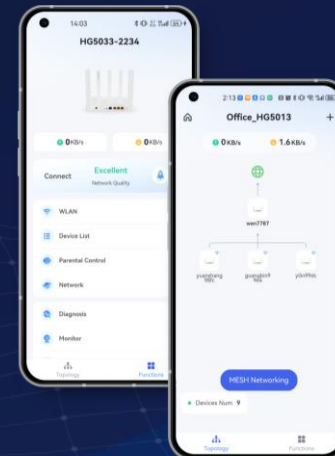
14:03

HG5033-2234

0KB/s

0KB/s

Connect

Excellent

Network Quality

WLAN

Device List

Parental Control

Network

Diagnosis

Monitor

Topology

Functions

2:13

Office_HG5013

0KB/s

1.6KB/s

wen7767

yuanzheng

guangzhou

ylxinhsq

MESH Networking

Devices Num 9

Topology

Functions